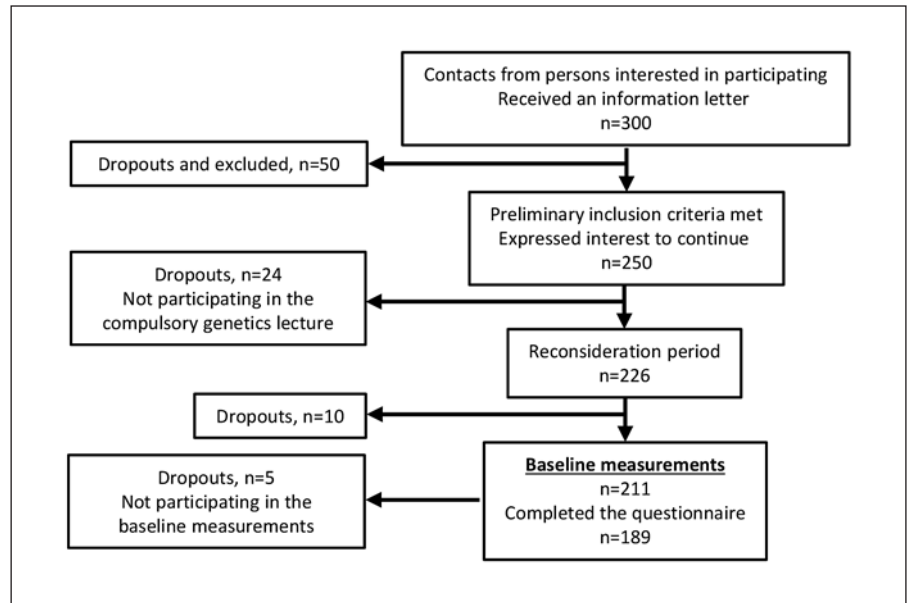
Contacts from persons interested in participating
Received an information letter
n=300

Dropouts and excluded, n=50

Preliminary inclusion criteria met
Expressed interest to continue
n=250

Dropouts, n=24
Not participating in the compulsory genetics lecture

Reconsideration period
n=226

Dropouts, n=10

Baseline measurements
n=211
Completed the questionnaire
n=189

Dropouts, n=5
Not participating in the baseline measurements